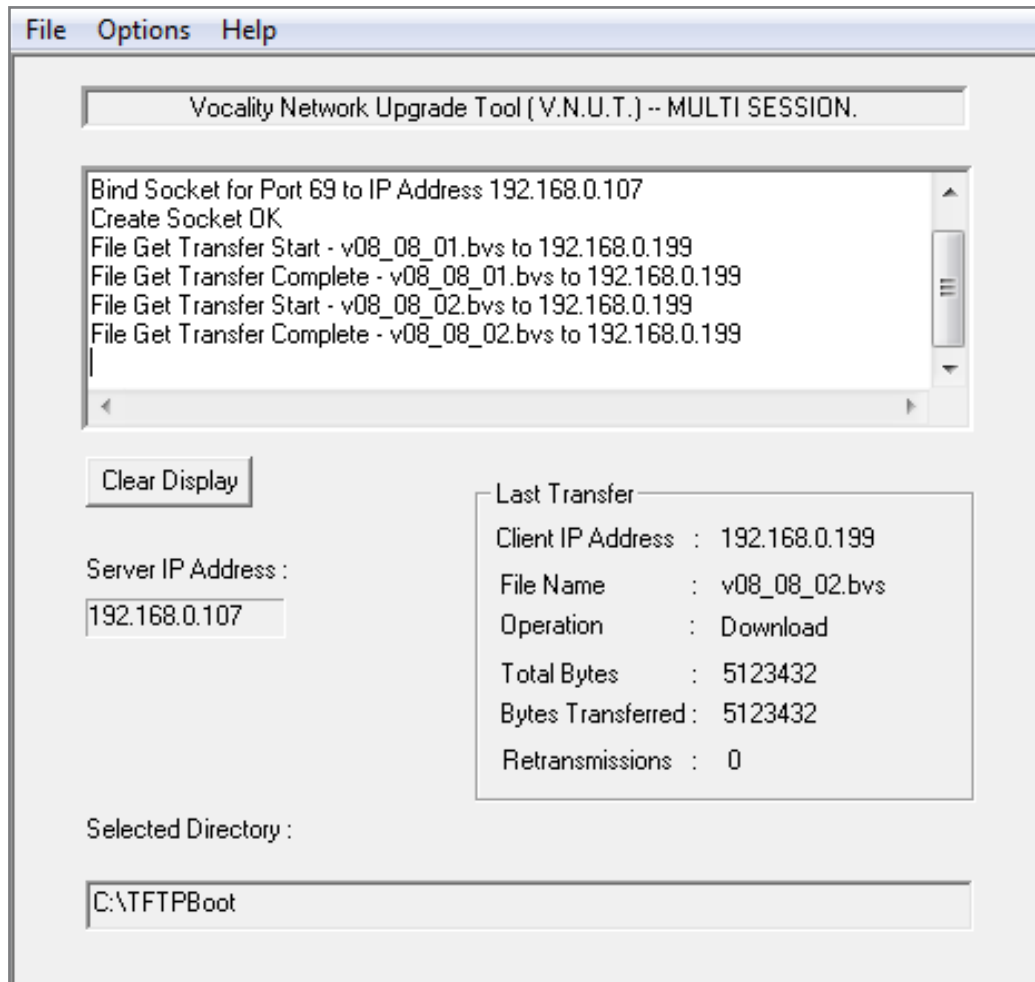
File Options Help

Vocality Network Upgrade Tool ( V.N.U.T.) -- MULTI SESSION.

Bind Socket for Port 69 to IP Address 192.168.0.107
Create Socket OK
File Get Transfer Start - v08_08_01.bvs to 192.168.0.199
File Get Transfer Complete - v08_08_01.bvs to 192.168.0.199
File Get Transfer Start - v08_08_02.bvs to 192.168.0.199
File Get Transfer Complete - v08_08_02.bvs to 192.168.0.199

Clear Display

Server IP Address :
192.168.0.107

Last Transfer
Client IP Address : 192.168.0.199
File Name : v08_08_02.bvs
Operation : Download
Total Bytes : 5123432
Bytes Transferred : 5123432
Retransmissions : 0

Selected Directory :
C:\TFTPBoot